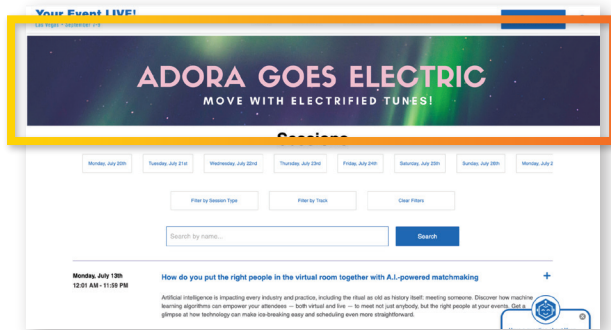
Your Event LIVE!

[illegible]

ADORA GOES ELECTRIC

MOVE WITH ELECTRIFIED TUNES!

Sessions

Monday, July 20th | Tuesday, July 21st | Wednesday, July 22nd | Thursday, July 23rd | Friday, July 24th | Saturday, July 25th | Sunday, July 26th | Monday, July 2

Filter by Session Type | Filter by Track | Clear Filters

Search by name...

Search

Monday, July 13th
12:01 AM - 11:59 PM

How do you put the right people in the virtual room together with A.I.-powered matchmaking

+

Artificial intelligence is impacting every industry and practice, including the ritual as old as history itself: meeting someone. Discover how machine learning algorithms can empower your attendees — both virtual and live — to meet not just anybody, but the right people at your events. Get a glimpse at how technology can make ice-breaking easy and scheduling even more straightforward.